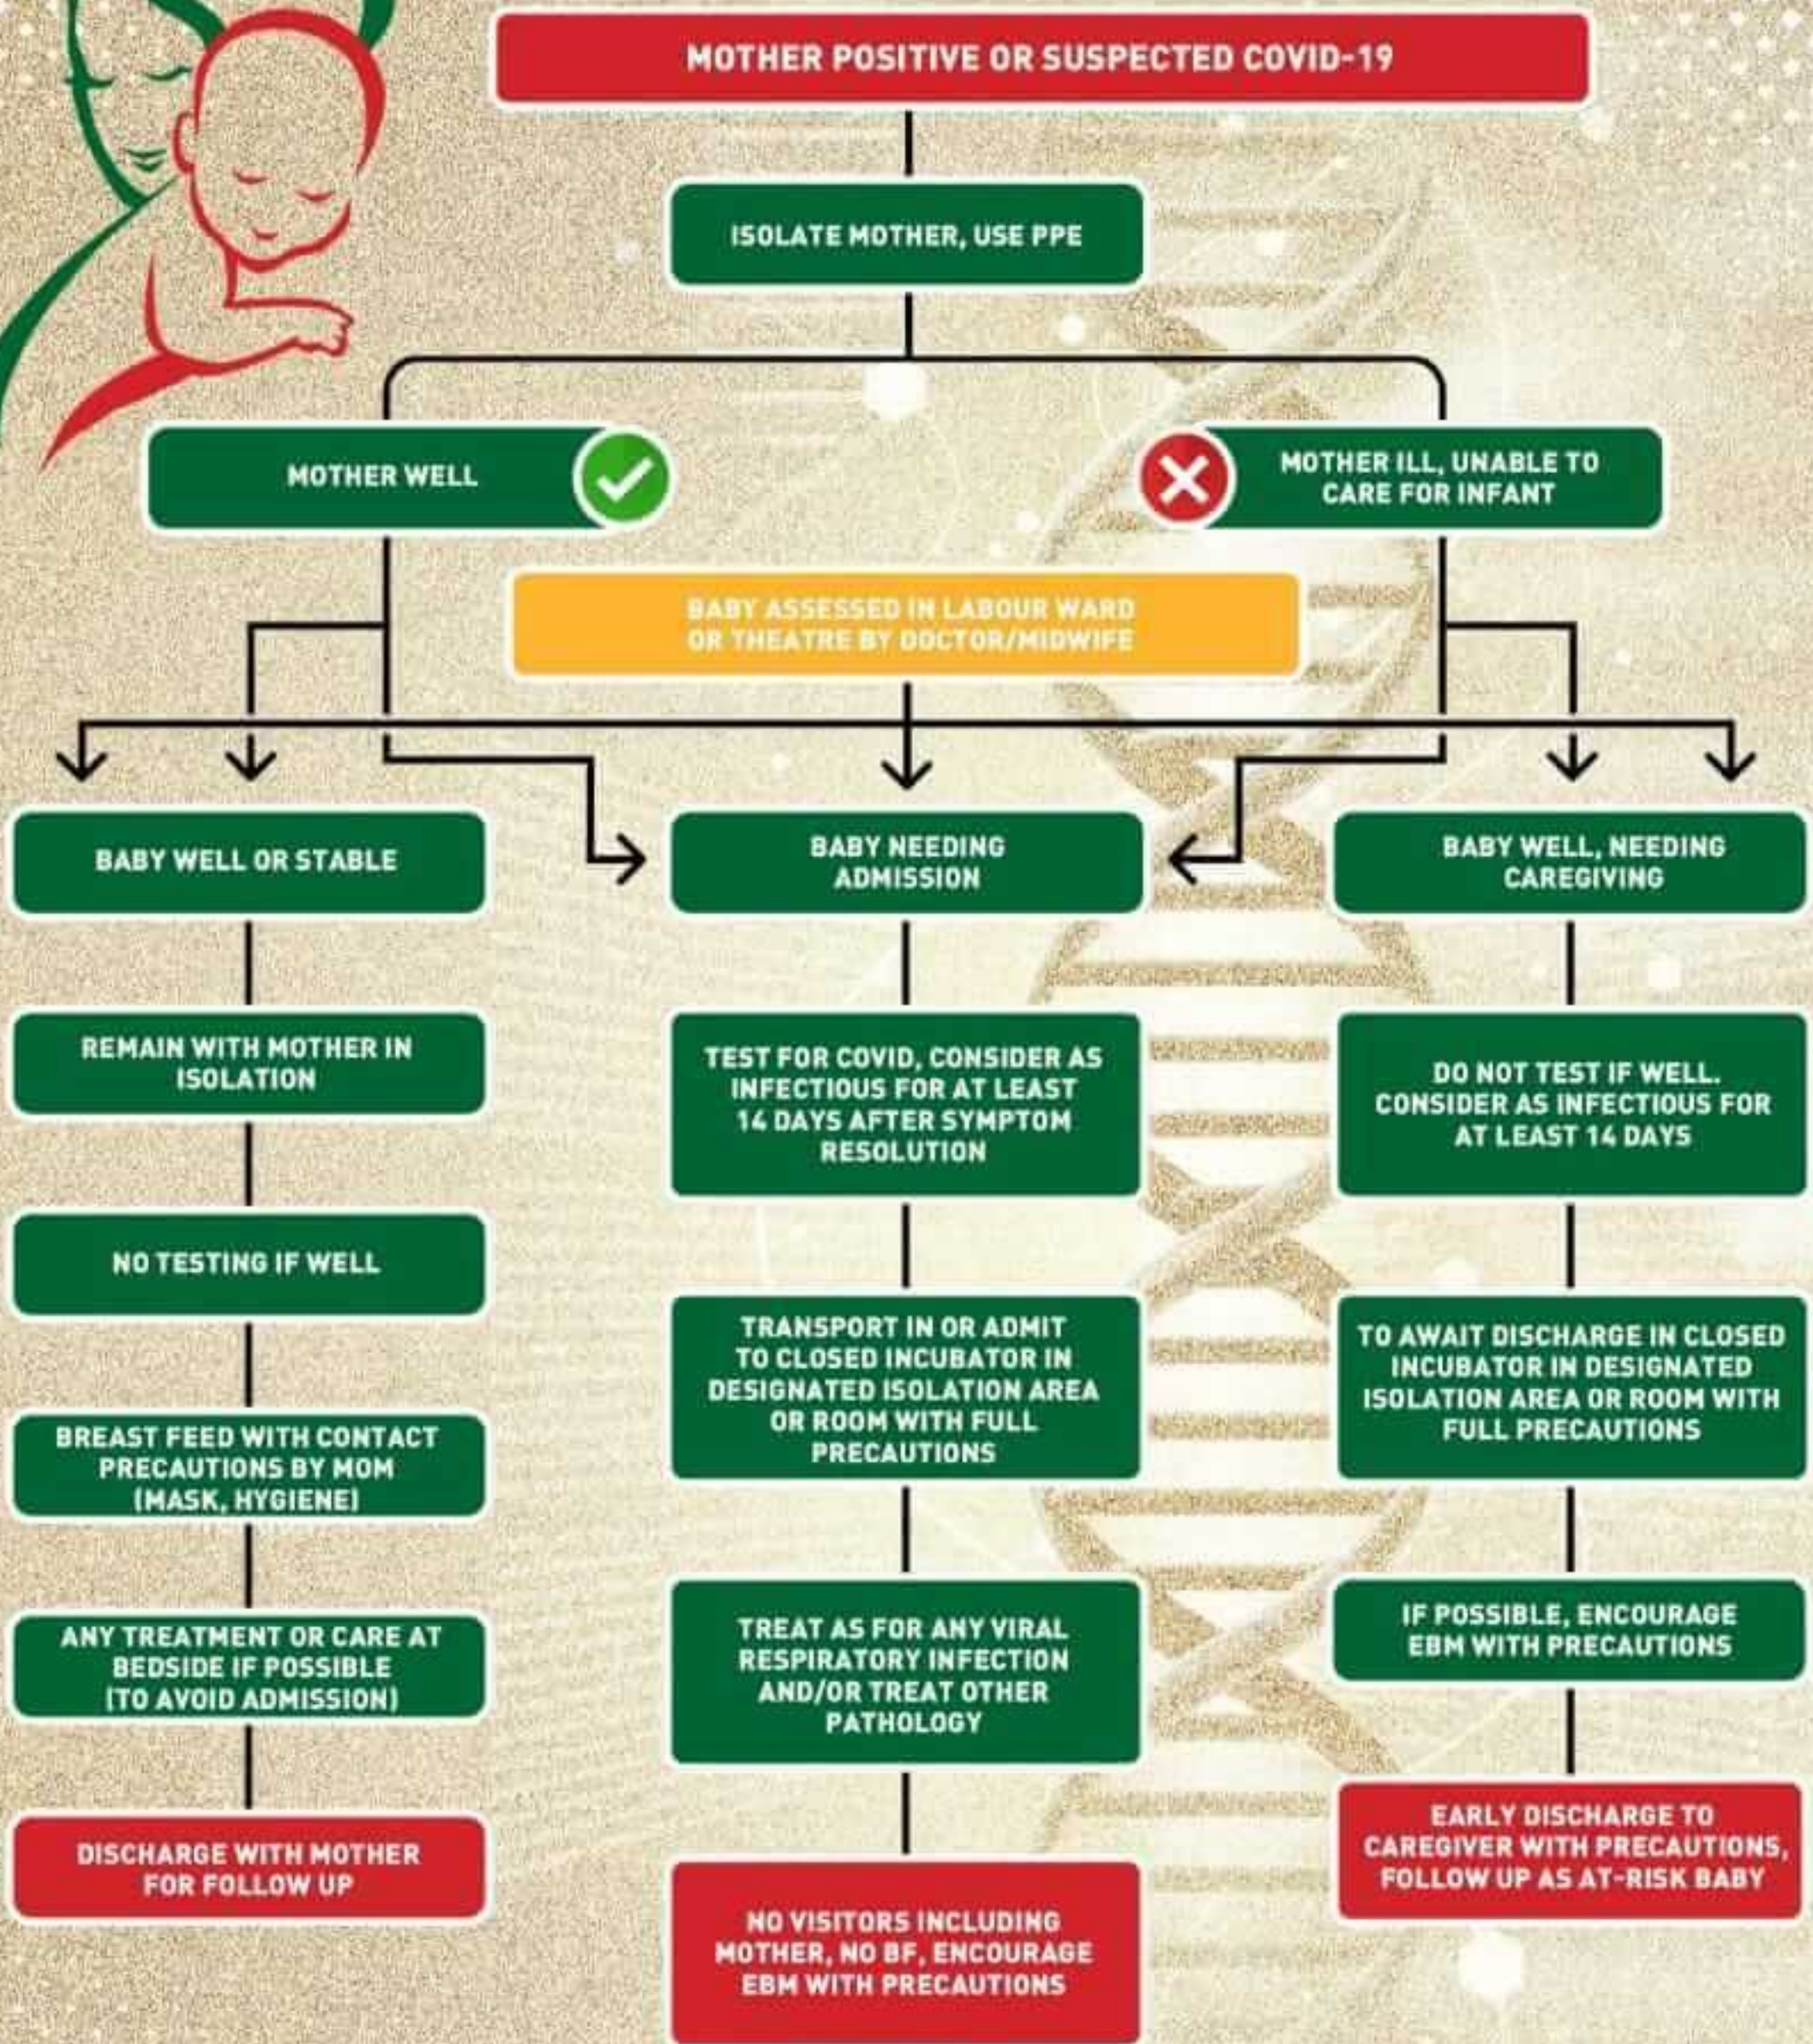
MOTHER POSITIVE OR SUSPECTED COVID-19

ISOLATE MOTHER, USE PPE

MOTHER WELL

MOTHER ILL, UNABLE TO CARE FOR INFANT

BABY ASSESSED IN LABOUR WARD OR THEATRE BY DOCTOR/MIDWIFE

BABY WELL OR STABLE

REMAIN WITH MOTHER IN ISOLATION

NO TESTING IF WELL

BREAST FEED WITH CONTACT PRECAUTIONS BY MOM (MASK, HYGIENE)

ANY TREATMENT OR CARE AT BEDSIDE IF POSSIBLE (TO AVOID ADMISSION)

DISCHARGE WITH MOTHER FOR FOLLOW UP

BABY NEEDING ADMISSION

TEST FOR COVID, CONSIDER AS INFECTIOUS FOR AT LEAST 14 DAYS AFTER SYMPTOM RESOLUTION

TRANSPORT IN OR ADMIT TO CLOSED INCUBATOR IN DESIGNATED ISOLATION AREA OR ROOM WITH FULL PRECAUTIONS

TREAT AS FOR ANY VIRAL RESPIRATORY INFECTION AND/OR TREAT OTHER PATHOLOGY

NO VISITORS INCLUDING MOTHER, NO BF, ENCOURAGE EBM WITH PRECAUTIONS

BABY WELL, NEEDING CAREGIVING

DO NOT TEST IF WELL. CONSIDER AS INFECTIOUS FOR AT LEAST 14 DAYS

TO AWAIT DISCHARGE IN CLOSED INCUBATOR IN DESIGNATED ISOLATION AREA OR ROOM WITH FULL PRECAUTIONS

IF POSSIBLE, ENCOURAGE EBM WITH PRECAUTIONS

EARLY DISCHARGE TO CAREGIVER WITH PRECAUTIONS, FOLLOW UP AS AT-RISK BABY